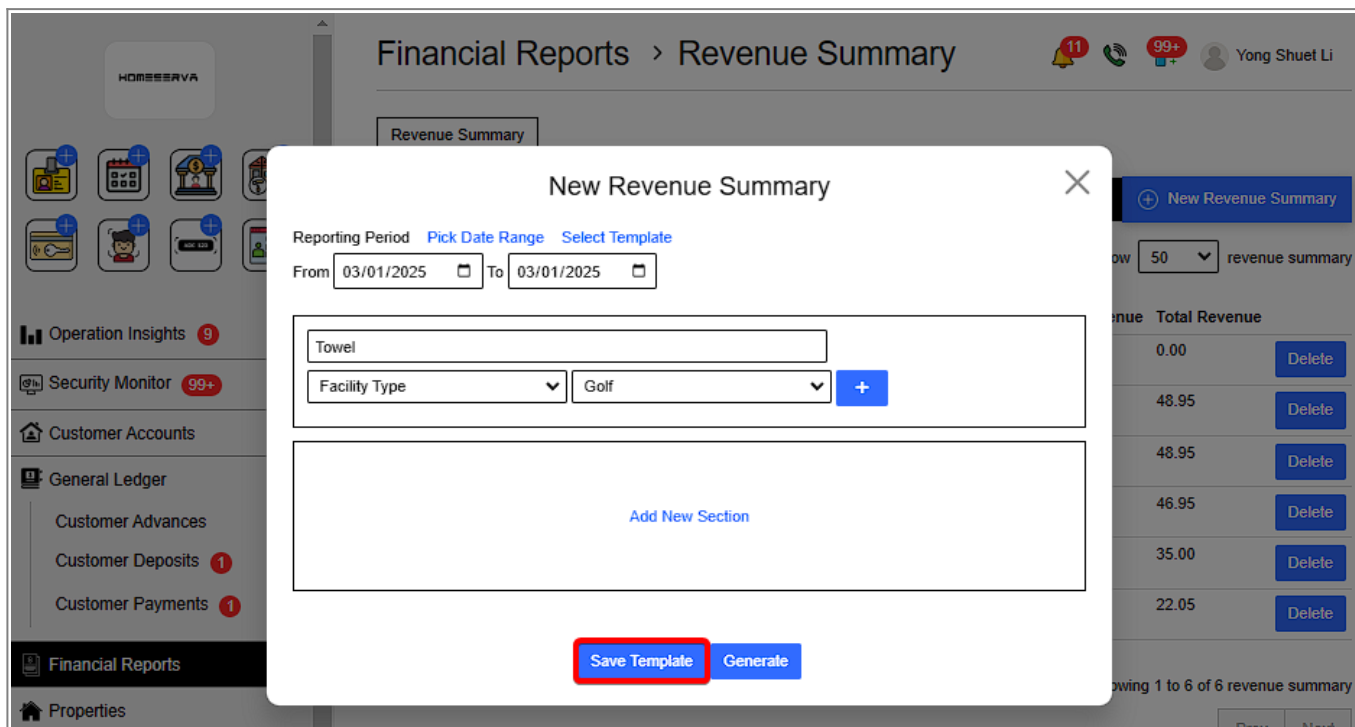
HOMESERVA

Financial Reports › Revenue Summary

11 99+ Yong Shuet Li

Revenue Summary

New Revenue Summary

ow 50 revenue summary

enue Total Revenue

0.00 Delete
48.95 Delete
48.95 Delete
46.95 Delete
35.00 Delete
22.05 Delete

owing 1 to 6 of 6 revenue summary

Operation Insights 9
Security Monitor 99+
Customer Accounts
General Ledger
Customer Advances
Customer Deposits 1
Customer Payments 1
Financial Reports
Properties

New Revenue Summary

Reporting Period Pick Date Range Select Template

From 03/01/2025 To 03/01/2025

Towel

Facility Type Golf +

Add New Section

Save Template Generate